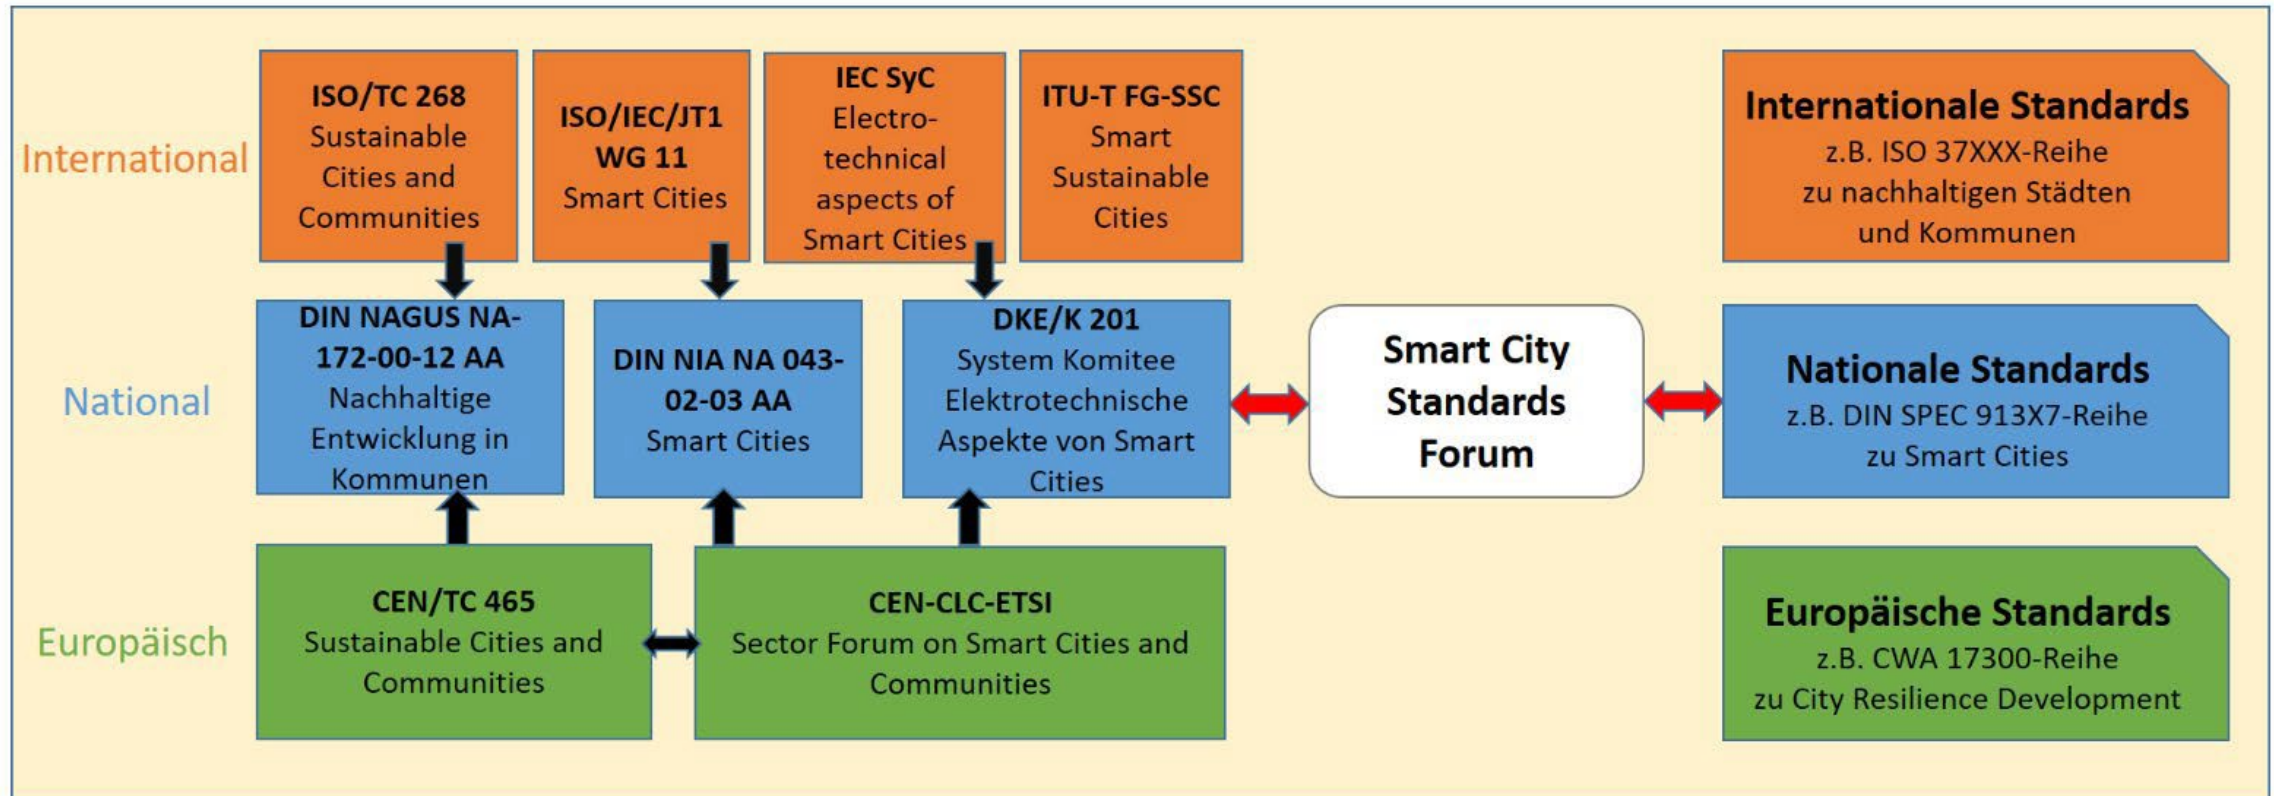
International

ISO/TC 268
Sustainable Cities and Communities

ISO/IEC/JT1
WG 11
Smart Cities

IEC SyC
Electro-technical aspects of Smart Cities

ITU-T FG-SSC
Smart Sustainable Cities

Internationale Standards
z.B. ISO 37XXX-Reihe zu nachhaltigen Städten und Kommunen

National

DIN NAGUS NA-172-00-12 AA
Nachhaltige Entwicklung in Kommunen

DIN NIA NA 043-02-03 AA
Smart Cities

DKE/K 201
System Komitee Elektrotechnische Aspekte von Smart Cities

Smart City Standards Forum

Nationale Standards
z.B. DIN SPEC 913X7-Reihe zu Smart Cities

Europäisch

CEN/TC 465
Sustainable Cities and Communities

CEN-CLC-ETSI
Sector Forum on Smart Cities and Communities

Europäische Standards
z.B. CWA 17300-Reihe zu City Resilience Development